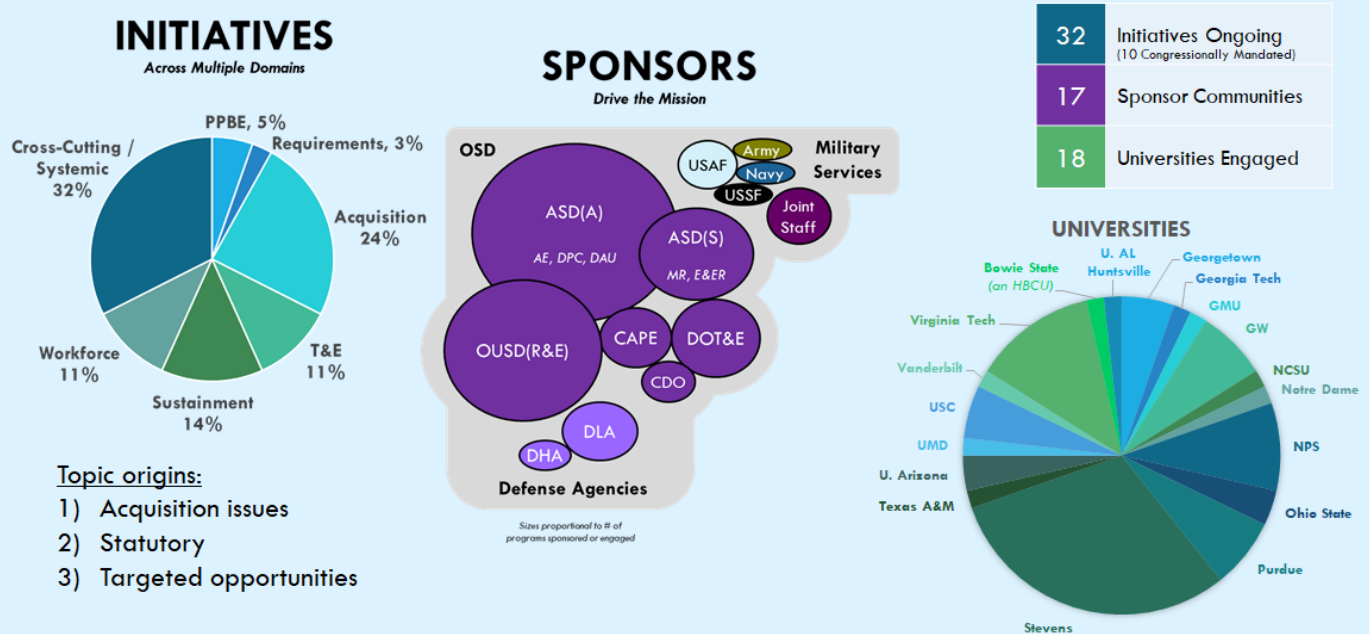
INITIATIVES
Across Multiple Domains

PPBE, 5%
Requirements, 3%
Acquisition 24%
T&E 11%
Sustainment 14%
Workforce 11%
Cross-Cutting / Systemic 32%

Topic origins:
1) Acquisition issues
2) Statutory
3) Targeted opportunities

SPONSORS
Drive the Mission

OSD
ASD(A)
AE, DPC, DAU
ASD(S)
MR, E&ER
OUSD(R&E)
CAPE
DOT&E
CDO
DLA
DHA
Defense Agencies

Military Services
USAF
Army
Navy
USSF
Joint Staff

Sizes proportional to # of programs sponsored or engaged

| 32 | Initiatives Ongoing (10 Congressionally Mandated) |
|---|---|
| 17 | Sponsor Communities |
| 18 | Universities Engaged |

UNIVERSITIES
U. AL Huntsville
Georgetown
Georgia Tech
GMU
GW
NCSU
Notre Dame
NPS
Ohio State
Purdue
Stevens
Texas A&M
U. Arizona
UMD
USC
Vanderbilt
Virginia Tech
Bowie State (an HBCU)